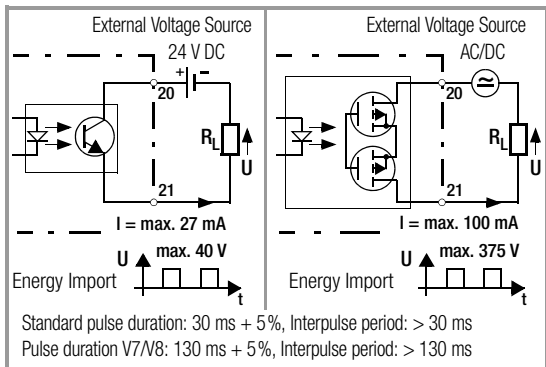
External Voltage Source
24 V DC
+ −
20
$R_L$
U
21
I = max. 27 mA
U
max. 40 V
Energy Import
t

External Voltage Source
AC/DC
20
$R_L$
U
21
I = max. 100 mA
U
max. 375 V
Energy Import
t

Standard pulse duration: 30 ms + 5%, Interpulse period: > 30 ms
Pulse duration V7/V8: 130 ms + 5%, Interpulse period: > 130 ms